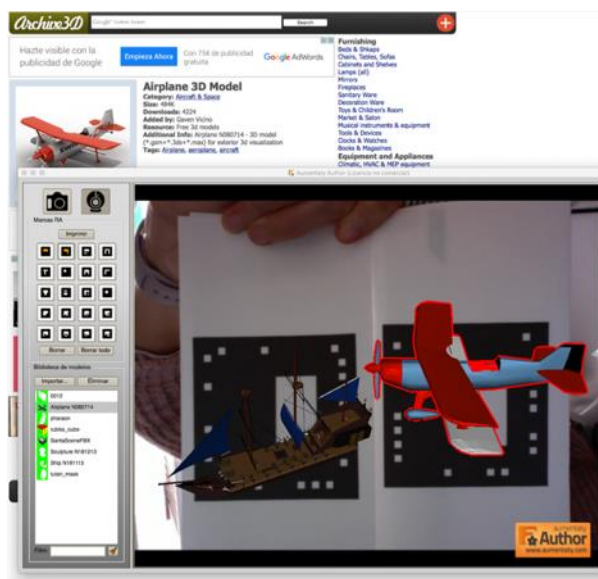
Archive3D

Search

Hazte visible con la publicidad de Google

Empieza Ahora

Con 75€ de publicidad gratuita

Google AdWords

Airplane 3D Model

Category: Aircraft & Space
Size: 484K
Downloads: 4224
Added by: Gaven Vicino
Resource: Free 3d models
Additional Info: Airplane N080714 - 3D model (*.gsm+*.3ds+*.max) for exterior 3d visualization
Tags: Airplane, aeroplane, aircraft

Furnishing
Beds & Sleeps
Chairs, Tables, Sofas
Cabinets and Shelves
Lamps (all)
Mirrors
Fireplaces
Sanitary Ware
Decoration Ware
Toys & Children's Room
Market & Salon
Musical instruments & equipment
Tools & Devices
Clocks & Watches
Books & Magazines
Equipment and Appliances
Climatic, HVAC & MEP equipment

Aumentaty Author (Licencia no comercial)

Marcas RA

Imprimir

Borrar

Borrar todo

Biblioteca de modelos

Importar...

Eliminar

0012
Airplane N080714
pharaon
cubito_cube
SantaSceneFBX
Sculpture N181213
Ship N181113
tudor_mask

Filtro

Aumentaty
Author
www.aumentaty.com